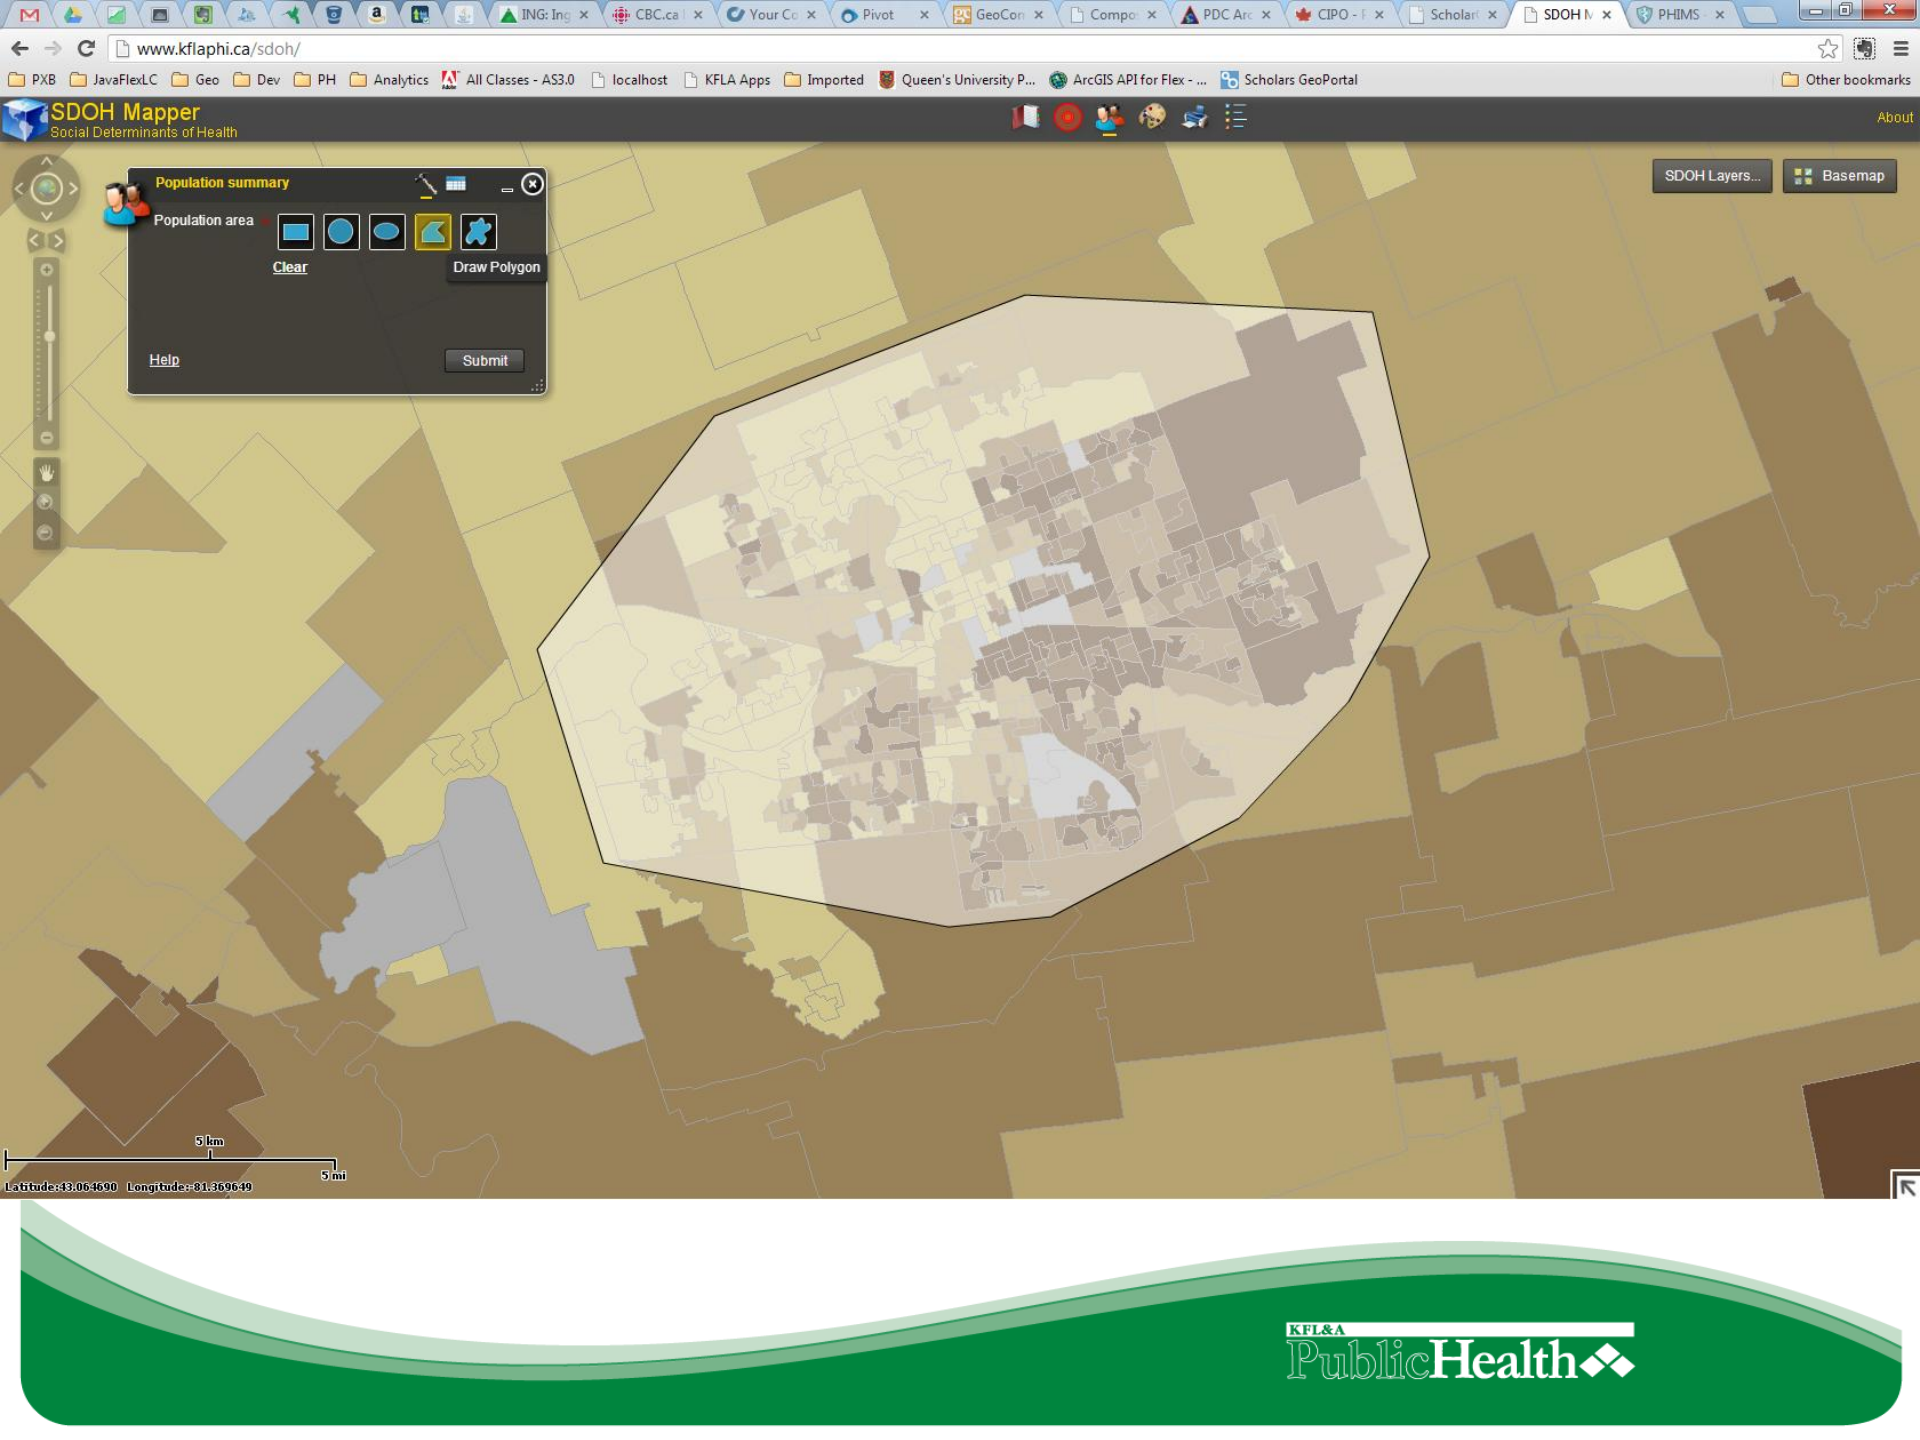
ING: Ing ×
CBC.ca ×
Your Co ×
Pivot ×
GeoCon ×
Compo ×
PDC Arc ×
CIPO - ×
Scholar ×
SDOH M ×
PHIMS ×

www.kflaphi.ca/sdoh/

PXB JavaFlexLC Geo Dev PH Analytics All Classes - AS3.0 localhost KFLA Apps Imported Queen's University P... ArcGIS API for Flex - ... Scholars GeoPortal Other bookmarks

SDOH Mapper
Social Determinants of Health

About

Population summary

Population area

Clear

Draw Polygon

Help

Submit

SDOH Layers...

Basemap

5 km
5 mi

Latitude:43.064690 Longitude:-81.369649

KFL&A
PublicHealth